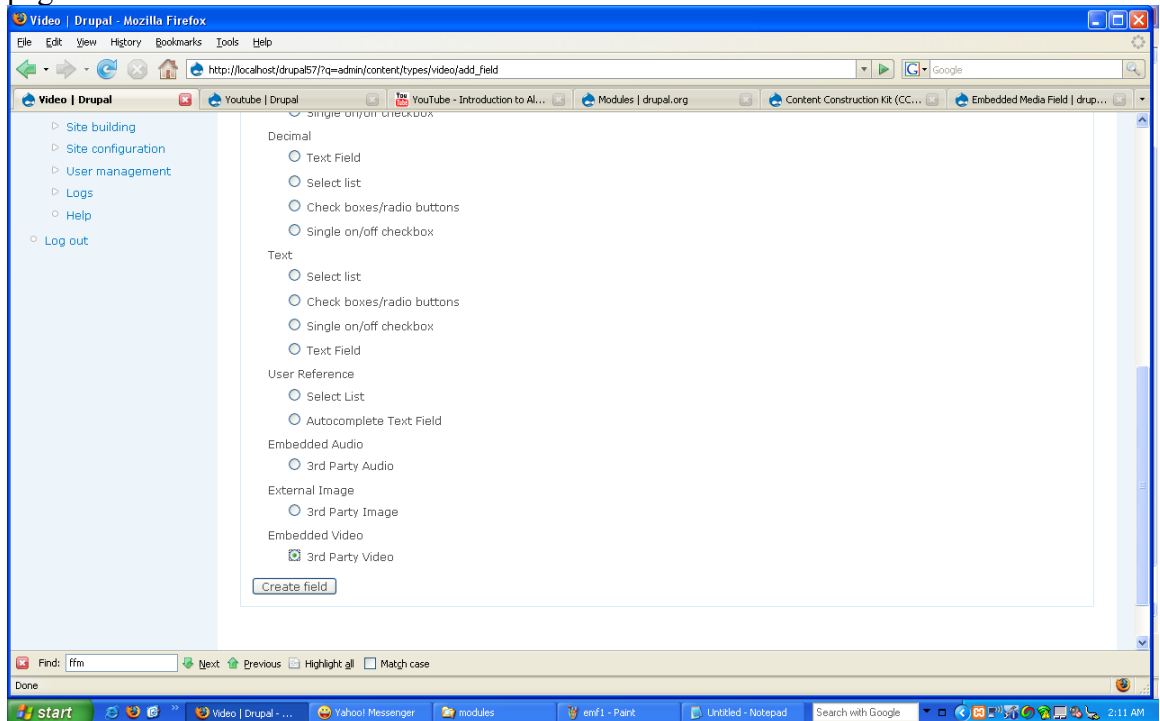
Video | Drupal - Mozilla Firefox

File Edit View History Bookmarks Tools Help

http://localhost/drupal57/?q=admin/content/types/video/add_field

Google

Video | Drupal
Youtube | Drupal
YouTube - Introduction to Al...
Modules | drupal.org
Content Construction Kit (CC...
Embedded Media Field | drup...

Site building
Site configuration
User management
Logs
Help
Log out

Single on/off checkbox
Decimal
Text Field
Select list
Check boxes/radio buttons
Single on/off checkbox
Text
Select list
Check boxes/radio buttons
Single on/off checkbox
Text Field
User Reference
Select List
Autocomplete Text Field
Embedded Audio
3rd Party Audio
External Image
3rd Party Image
Embedded Video
3rd Party Video

Create field

Find: ffm Next Previous Highlight all Match case

Done

start Video | Drupal - ... Yahoo! Messenger modules emf1 - Paint Untitled - Notepad Search with Google 2:11 AM